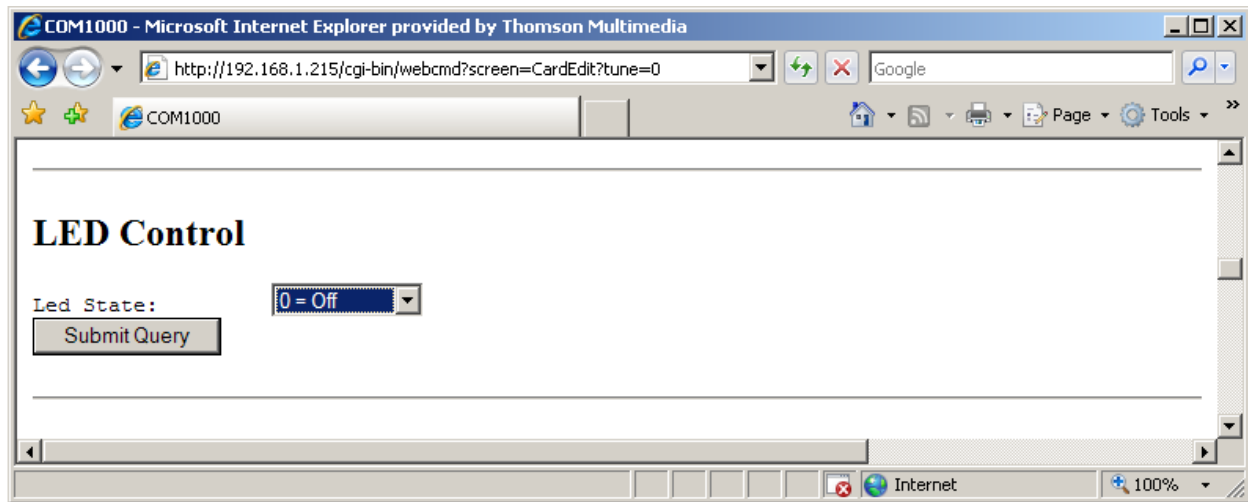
COM1000 - Microsoft Internet Explorer provided by Thomson Multimedia

http://192.168.1.215/cgi-bin/webcmd?screen=CardEdit?tune=0

Google

COM1000

Page Tools

LED Control

Led State: 0 = Off

Submit Query

Internet

100%